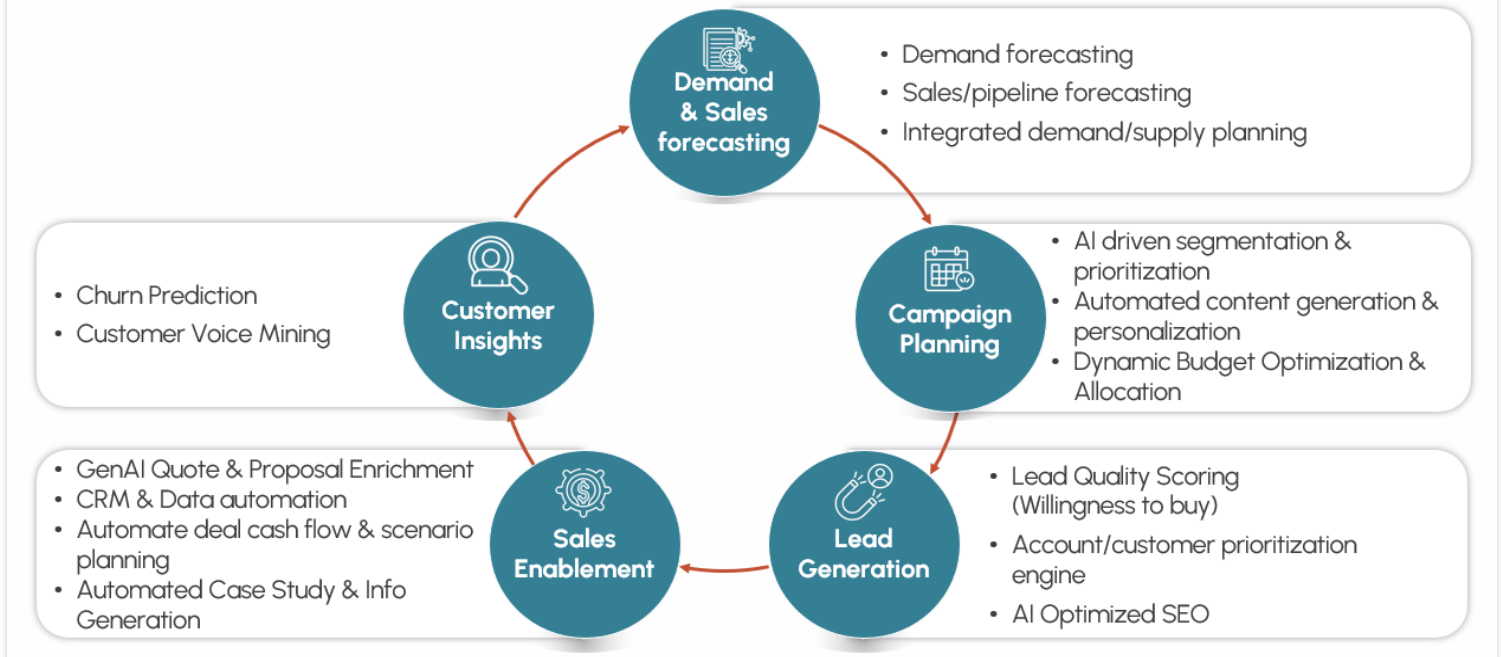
Demand & Sales forecasting

- Demand forecasting
- Sales/pipeline forecasting
- Integrated demand/supply planning

Campaign Planning

- AI driven segmentation & prioritization
- Automated content generation & personalization
- Dynamic Budget Optimization & Allocation

Lead Generation

- Lead Quality Scoring (Willingness to buy)
- Account/customer prioritization engine
- AI Optimized SEO

Sales Enablement

- GenAI Quote & Proposal Enrichment
- CRM & Data automation
- Automate deal cash flow & scenario planning
- Automated Case Study & Info Generation

Customer Insights

- Churn Prediction
- Customer Voice Mining